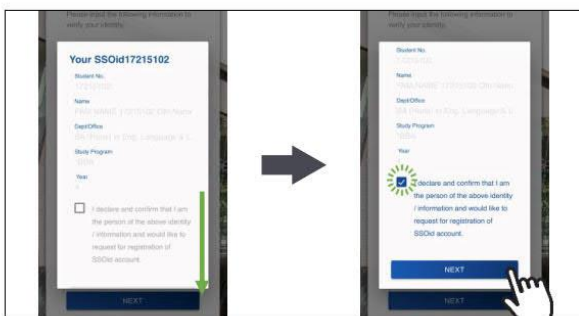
Please input the following information to verify your identity.

Your SSOid17215102

Student No.

17215102

Name

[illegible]

Dept/Office

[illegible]

Study Program

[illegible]

Year

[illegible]

I declare and confirm that I am the person of the above identity / information and would like to request for registration of SSOid account.

NEXT

Please input the following information to verify your identity.

Student No.

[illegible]

Name

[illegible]

Dept/Office

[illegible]

Study Program

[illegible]

Year

I declare and confirm that I am the person of the above identity / information and would like to request for registration of SSOid account.

NEXT

NEXT